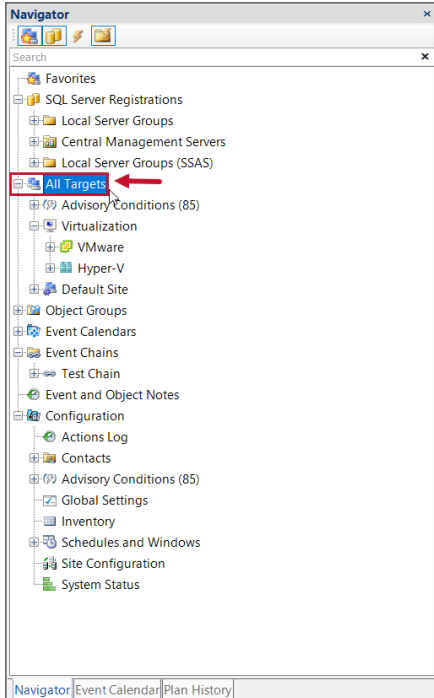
Navigator
×
Search
×
Favorites
SQL Server Registrations
Local Server Groups
Central Management Servers
Local Server Groups (SSAS)
All Targets
Advisory Conditions (85)
Virtualization
VMware
Hyper-V
Default Site
Object Groups
Event Calendars
Event Chains
Test Chain
Event and Object Notes
Configuration
Actions Log
Contacts
Advisory Conditions (85)
Global Settings
Inventory
Schedules and Windows
Site Configuration
System Status
Navigator
Event Calendar
Plan History